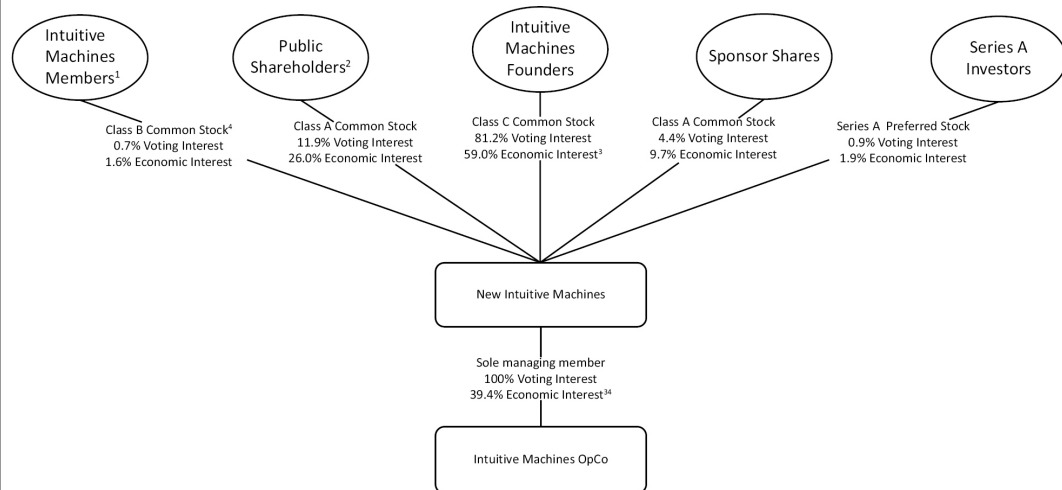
Intuitive Machines Members$^{1}$

Public Shareholders$^{2}$

Intuitive Machines Founders

Sponsor Shares

Series A Investors

Class B Common Stock$^{4}$
0.7% Voting Interest
1.6% Economic Interest

Class A Common Stock
11.9% Voting Interest
26.0% Economic Interest

Class C Common Stock
81.2% Voting Interest
59.0% Economic Interest$^{3}$

Class A Common Stock
4.4% Voting Interest
9.7% Economic Interest

Series A Preferred Stock
0.9% Voting Interest
1.9% Economic Interest

New Intuitive Machines

Sole managing member
100% Voting Interest
39.4% Economic Interest$^{34}$

Intuitive Machines OpCo